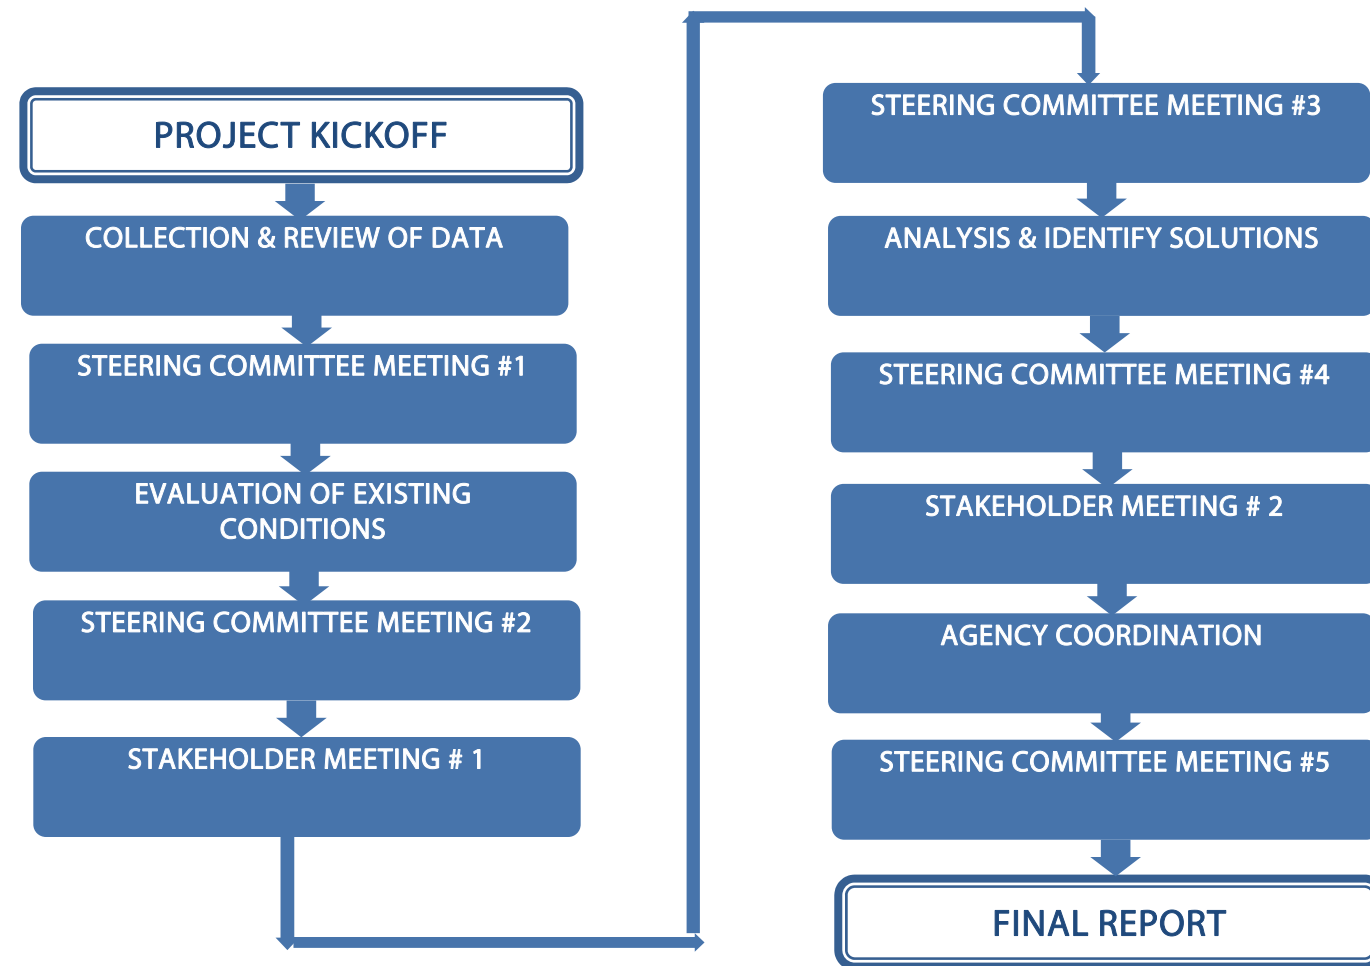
PROJECT KICKOFF

COLLECTION & REVIEW OF DATA

STEERING COMMITTEE MEETING #1

EVALUATION OF EXISTING CONDITIONS

STEERING COMMITTEE MEETING #2

STAKEHOLDER MEETING # 1

STEERING COMMITTEE MEETING #3

ANALYSIS & IDENTIFY SOLUTIONS

STEERING COMMITTEE MEETING #4

STAKEHOLDER MEETING # 2

AGENCY COORDINATION

STEERING COMMITTEE MEETING #5

FINAL REPORT